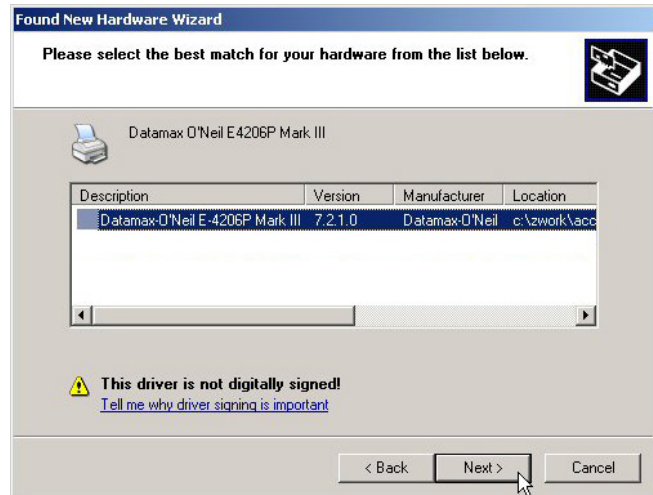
Found New Hardware Wizard

Please select the best match for your hardware from the list below.

Datamax O'Neil E4206P Mark III

| Description | Version | Manufacturer | Location |
|---|---|---|---|
| Datamax-O'Neil E-4206P Mark III | 7.2.1.0 | Datamax-O'Neil | c:\zwork\acc |

This driver is not digitally signed!
Tell me why driver signing is important

< Back
Next >
Cancel